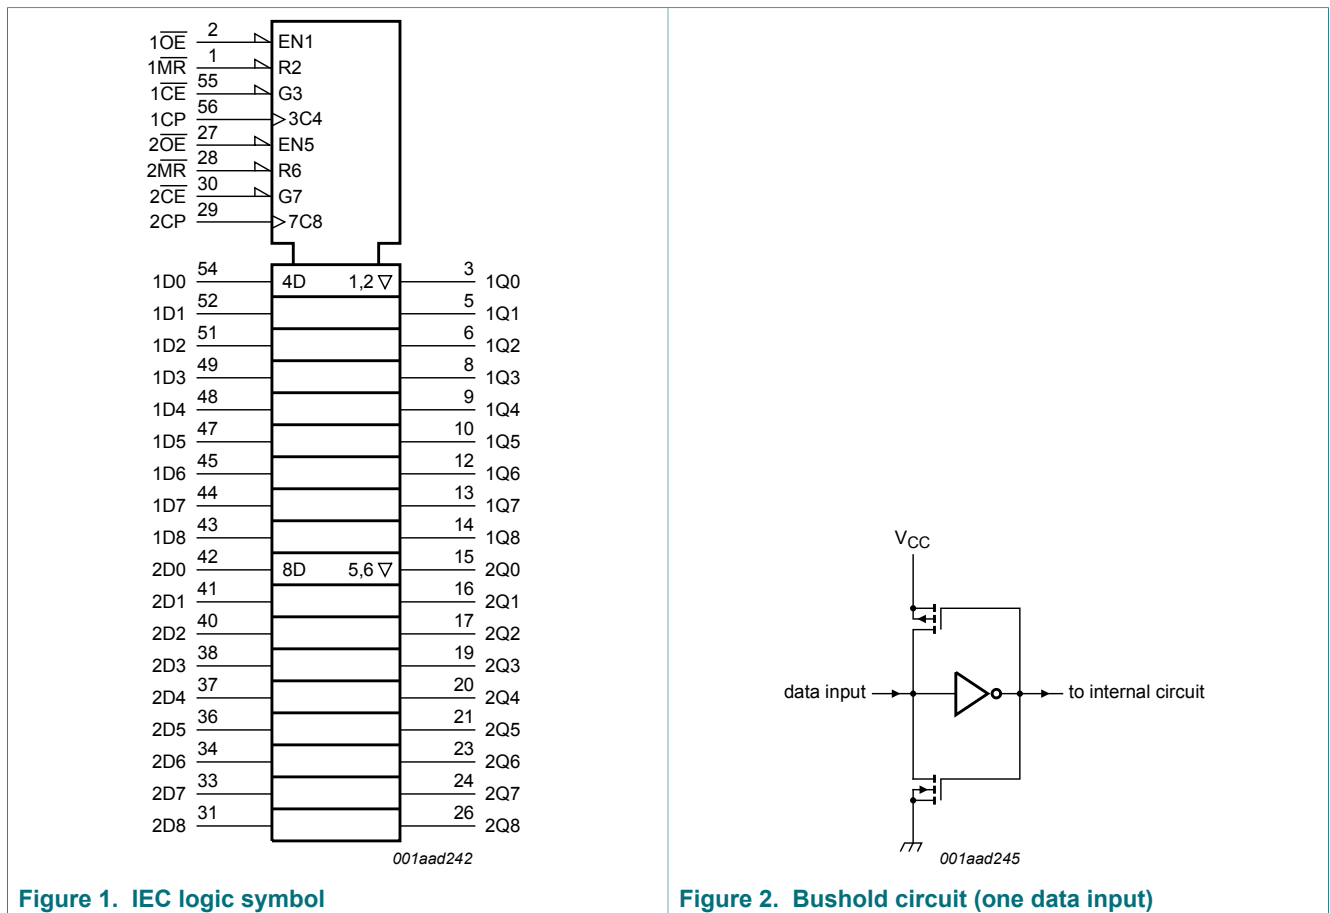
2 $1\overline{OE}$ EN1
1 $1\overline{MR}$ R2
55 $1\overline{CE}$ G3
56 1CP 3C4
27 $2\overline{OE}$ EN5
28 $2\overline{MR}$ R6
30 $2\overline{CE}$ G7
29 2CP 7C8

| | | | | |
|---|---|---|---|---|
| 1D0 | 54 | 4D 1,2 ▽ | 3 | 1Q0 |
| 1D1 | 52 | | 5 | 1Q1 |
| 1D2 | 51 | | 6 | 1Q2 |
| 1D3 | 49 | | 8 | 1Q3 |
| 1D4 | 48 | | 9 | 1Q4 |
| 1D5 | 47 | | 10 | 1Q5 |
| 1D6 | 45 | | 12 | 1Q6 |
| 1D7 | 44 | | 13 | 1Q7 |
| 1D8 | 43 | | 14 | 1Q8 |
| 2D0 | 42 | 8D 5,6 ▽ | 15 | 2Q0 |
| 2D1 | 41 | | 16 | 2Q1 |
| 2D2 | 40 | | 17 | 2Q2 |
| 2D3 | 38 | | 19 | 2Q3 |
| 2D4 | 37 | | 20 | 2Q4 |
| 2D5 | 36 | | 21 | 2Q5 |
| 2D6 | 34 | | 23 | 2Q6 |
| 2D7 | 33 | | 24 | 2Q7 |
| 2D8 | 31 | | 26 | 2Q8 |

001aad242

Figure 1. IEC logic symbol

$V_{CC}$

data input

to internal circuit

001aad245

Figure 2. Bushold circuit (one data input)